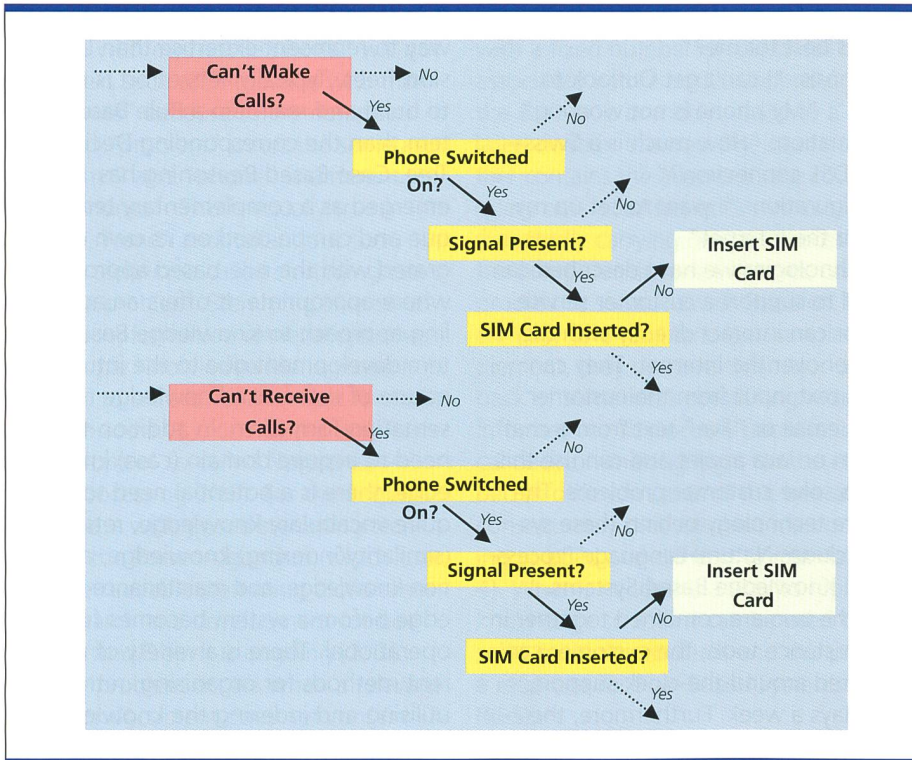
Can't Make Calls?

No

Yes

No

Phone Switched On?

Yes

No

Signal Present?

Yes

Insert SIM Card

No

SIM Card Inserted?

Yes

Can't Receive Calls?

No

Yes

No

Phone Switched On?

Yes

No

Signal Present?

Yes

Insert SIM Card

No

SIM Card Inserted?

Yes